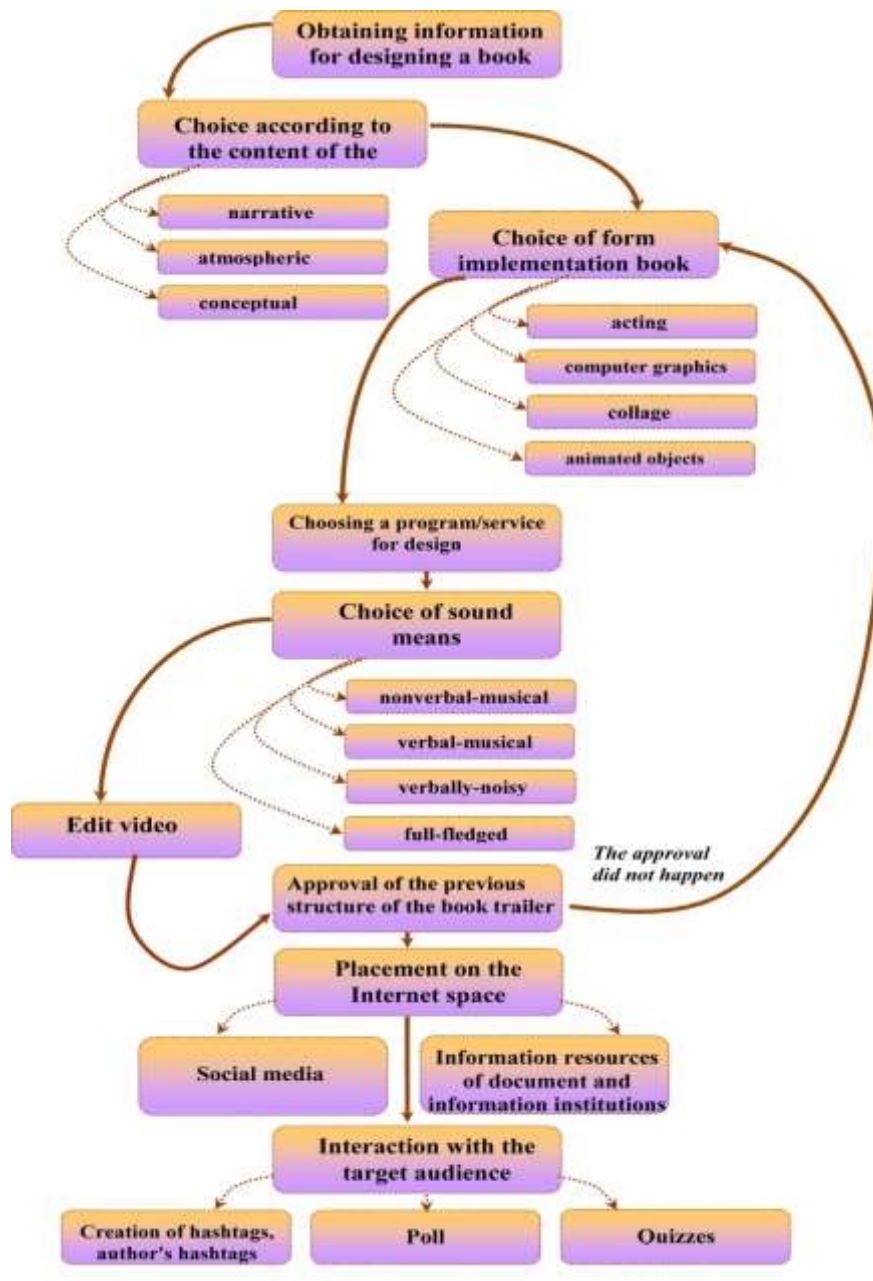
Obtaining information for designing a book

Choice according to the content of the

narrative

atmospheric

conceptual

Choice of form implementation book

acting

computer graphics

collage

animated objects

Choosing a program/service for design

Choice of sound means

nonverbal-musical

verbal-musical

verbally-noisy

full-fledged

Edit video

The approval did not happen

Approval of the previous structure of the book trailer

Placement on the Internet space

Social media

Information resources of document and information institutions

Interaction with the target audience

Creation of hashtags, author's hashtags

Poll

Quizzes